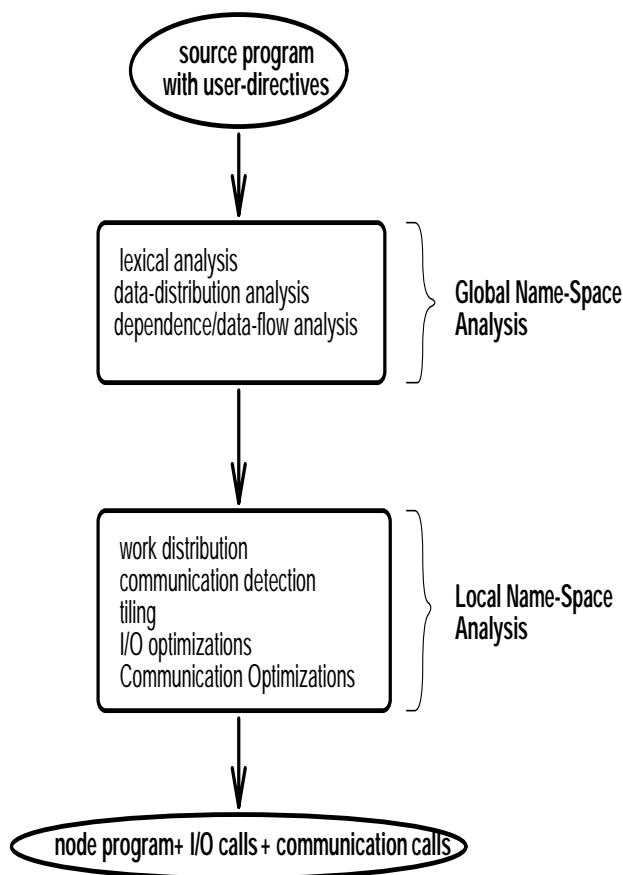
source program
with user-directives

lexical analysis
data-distribution analysis
dependence/data-flow analysis

Global Name-Space
Analysis

work distribution
communication detection
tiling
I/O optimizations
Communication Optimizations

Local Name-Space
Analysis

node program+ I/O calls + communication calls